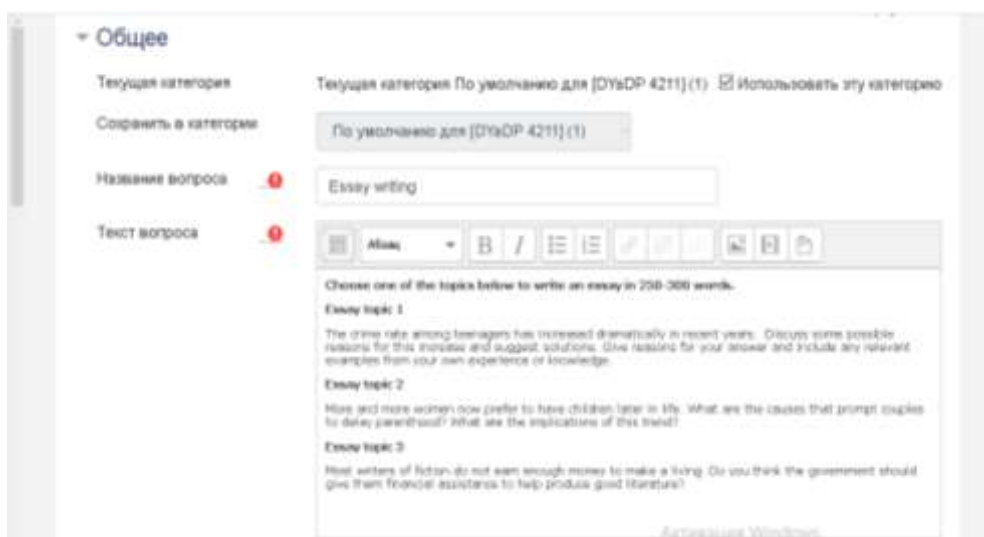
Общее

Текущая категория

Текущая категория По умолчанию для [DYsDP 4211] (1) ☑ Использовать эту категорию

Сохранить в категории

По умолчанию для [DYsDP 4211] (1)

Название вопроса

Essay writing

Текст вопроса

Абзац

B I

Choose one of the topics below to write an essay in 250-300 words.

Essay topic 1

The crime rate among teenagers has increased dramatically in recent years. Discuss some possible reasons for this increase and suggest solutions. Give reasons for your answer and include any relevant examples from your own experience or knowledge.

Essay topic 2

More and more women now prefer to have children later in life. What are the causes that prompt couples to delay parenthood? What are the implications of this trend?

Essay topic 3

Most writers of fiction do not earn enough money to make a living. Do you think the government should give them financial assistance to help produce good literature?

Активация Windows